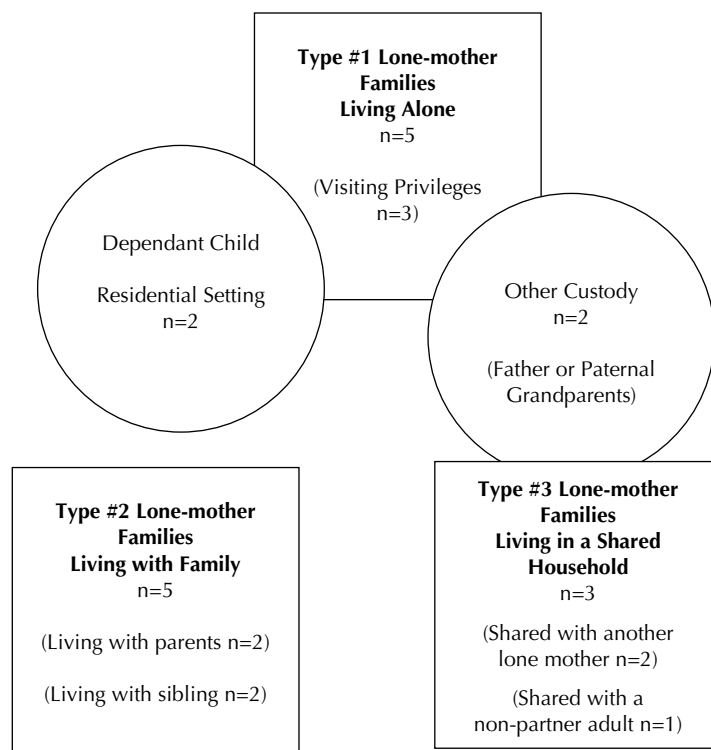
**Type #1 Lone-mother Families Living Alone**
n=5

(Visiting Privileges n=3)

Dependant Child

Residential Setting
n=2

Other Custody
n=2

(Father or Paternal Grandparents)

**Type #2 Lone-mother Families Living with Family**
n=5

(Living with parents n=2)

(Living with sibling n=2)

**Type #3 Lone-mother Families Living in a Shared Household**
n=3

(Shared with another lone mother n=2)

(Shared with a non-partner adult n=1)